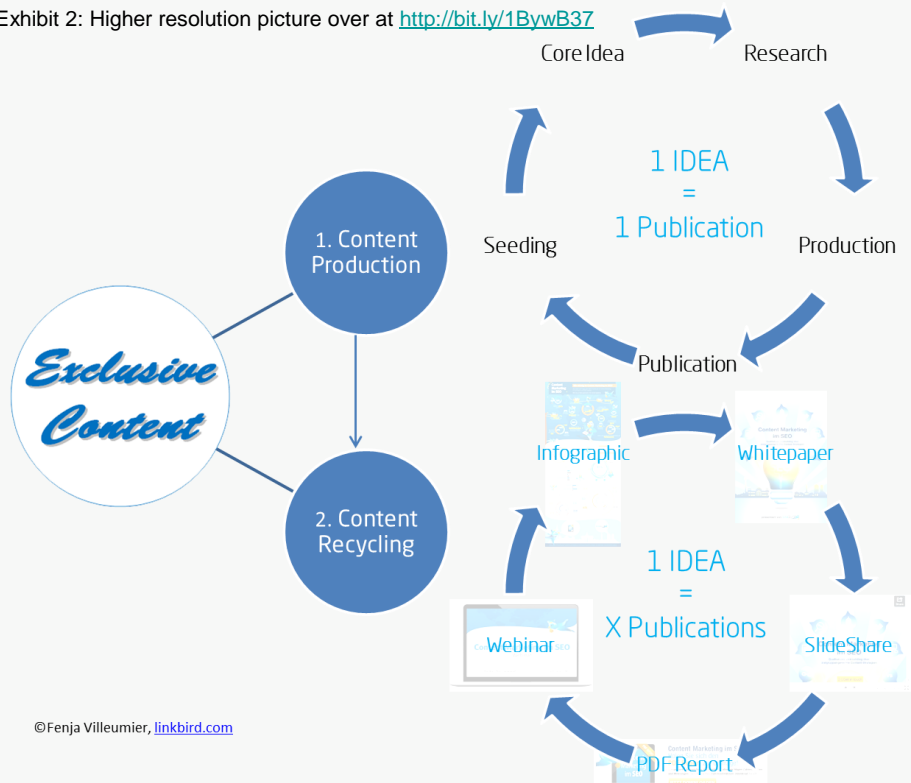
Exhibit 2: Higher resolution picture over at http://bit.ly/1BywB37

Core Idea

Research

1 IDEA
=
1 Publication

Seeding

Production

Publication

1. Content Production

Exclusive Content

2. Content Recycling

Infographic

Whitepaper

1 IDEA
=
X Publications

Webinar

SlideShare

PDF Report

©Fenja Villeumier, linkbird.com